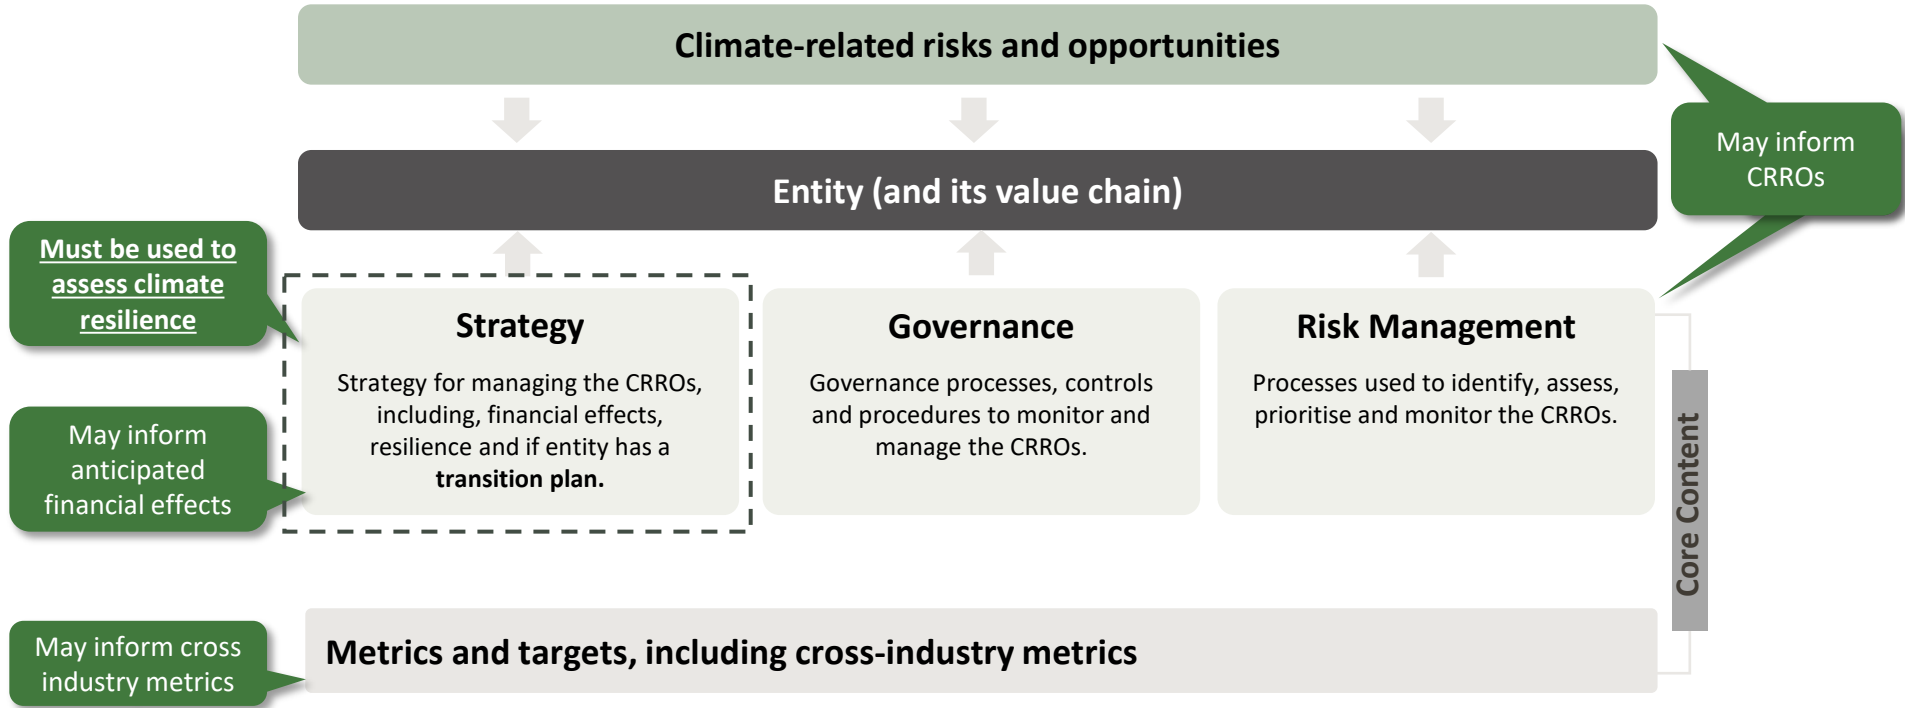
Climate-related risks and opportunities

May inform CRROs

Entity (and its value chain)

Must be used to assess climate resilience

May inform anticipated financial effects

Strategy

Strategy for managing the CRROs, including, financial effects, resilience and if entity has a **transition plan.**

Governance

Governance processes, controls and procedures to monitor and manage the CRROs.

Risk Management

Processes used to identify, assess, prioritise and monitor the CRROs.

Core Content

May inform cross industry metrics

Metrics and targets, including cross-industry metrics